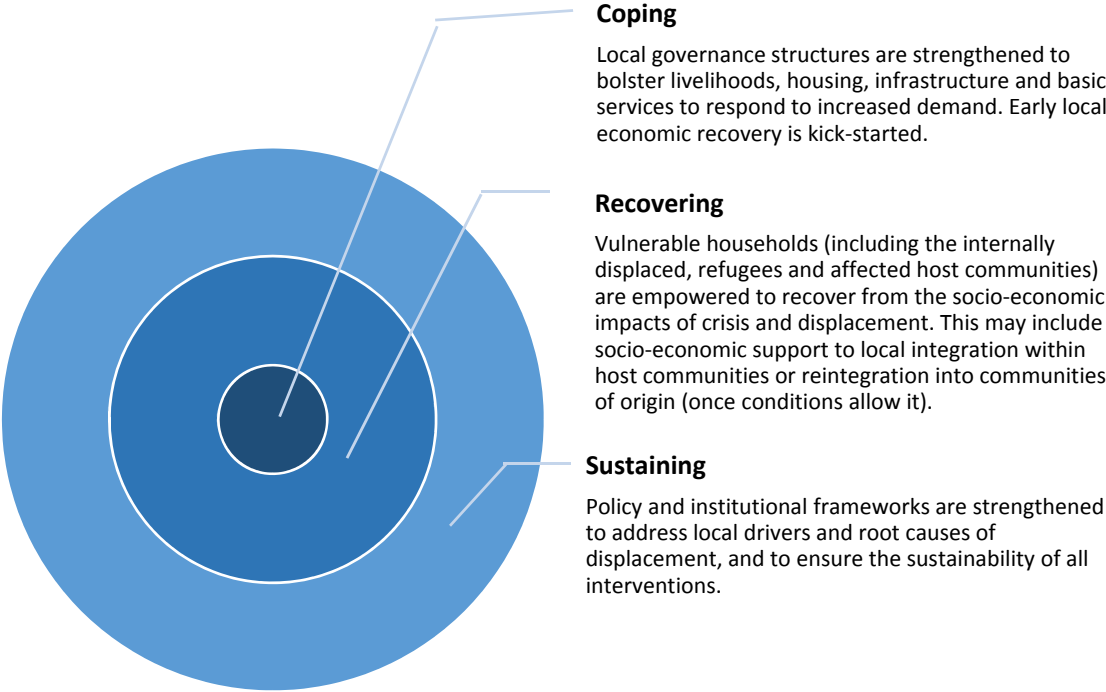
**Coping**

Local governance structures are strengthened to bolster livelihoods, housing, infrastructure and basic services to respond to increased demand. Early local economic recovery is kick-started.

**Recovering**

Vulnerable households (including the internally displaced, refugees and affected host communities) are empowered to recover from the socio-economic impacts of crisis and displacement. This may include socio-economic support to local integration within host communities or reintegration into communities of origin (once conditions allow it).

**Sustaining**

Policy and institutional frameworks are strengthened to address local drivers and root causes of displacement, and to ensure the sustainability of all interventions.